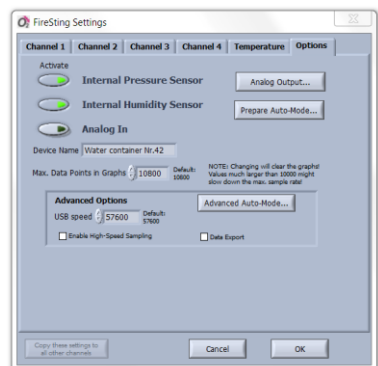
FireSting Settings

Channel 1 | Channel 2 | Channel 3 | Channel 4 | Temperature | Options

Activate

Internal Pressure Sensor

Analog Output...

Internal Humidity Sensor

Prepare Auto-Mode...

Analog In

Device Name Water container Nr.42

Max. Data Points in Graphs 10800 Default: 10800

NOTE: Changing will clear the graphs! Values much larger than 10000 might slow down the max. sample rate!

Advanced Options

USB speed 57600 Default: 57600

Advanced Auto-Mode...

Enable High-Speed Sampling

Data Export

Copy these settings to all other channels

Cancel

OK